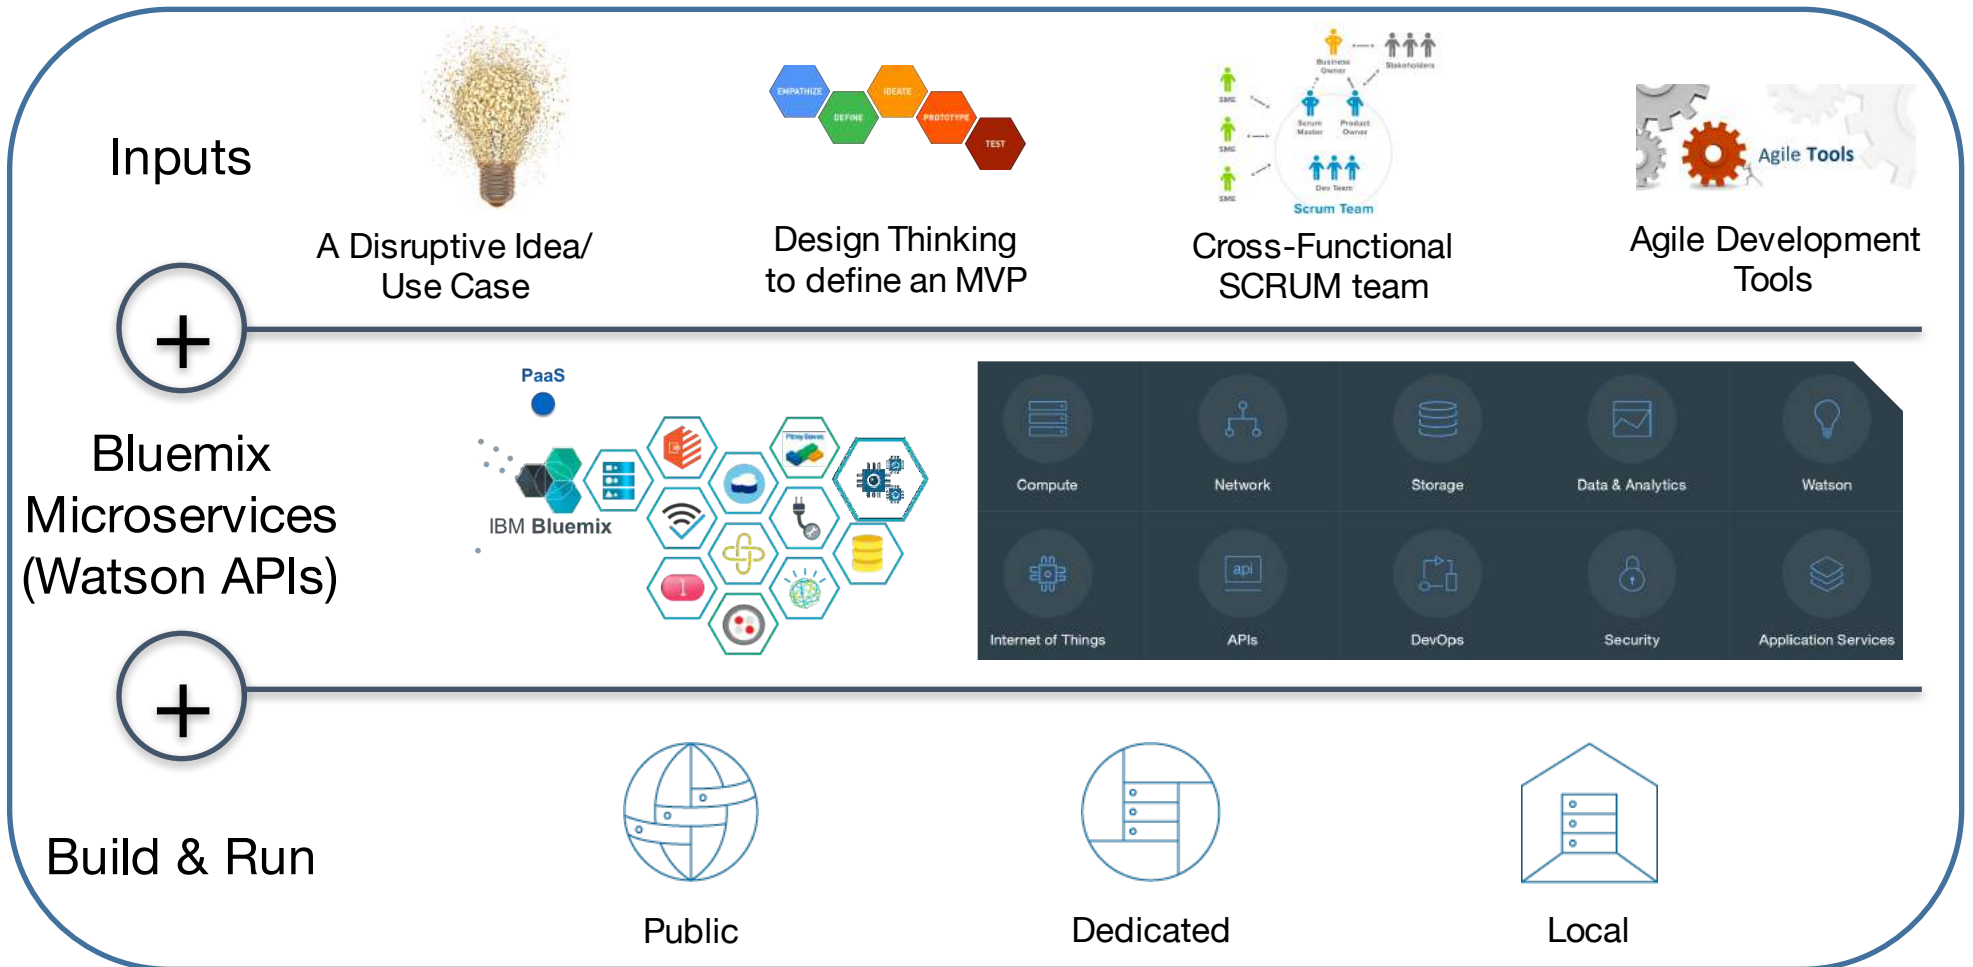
Inputs

A Disruptive Idea/ Use Case

EMPATHIZE DEFINE IDEATE PROTOTYPE TEST

Design Thinking to define an MVP

Business Owner Stakeholders SME SME SME Scrum Master Product Owner Dev Team Scrum Team

Cross-Functional SCRUM team

Agile Tools

Agile Development Tools

+

Bluemix Microservices (Watson APIs)

PaaS

IBM Bluemix

Pitney Bowes

| Compute | Network | Storage | Data & Analytics | Watson |
|---|---|---|---|---|
| Internet of Things | APIs | DevOps | Security | Application Services |

api

+

Build & Run

Public

Dedicated

Local